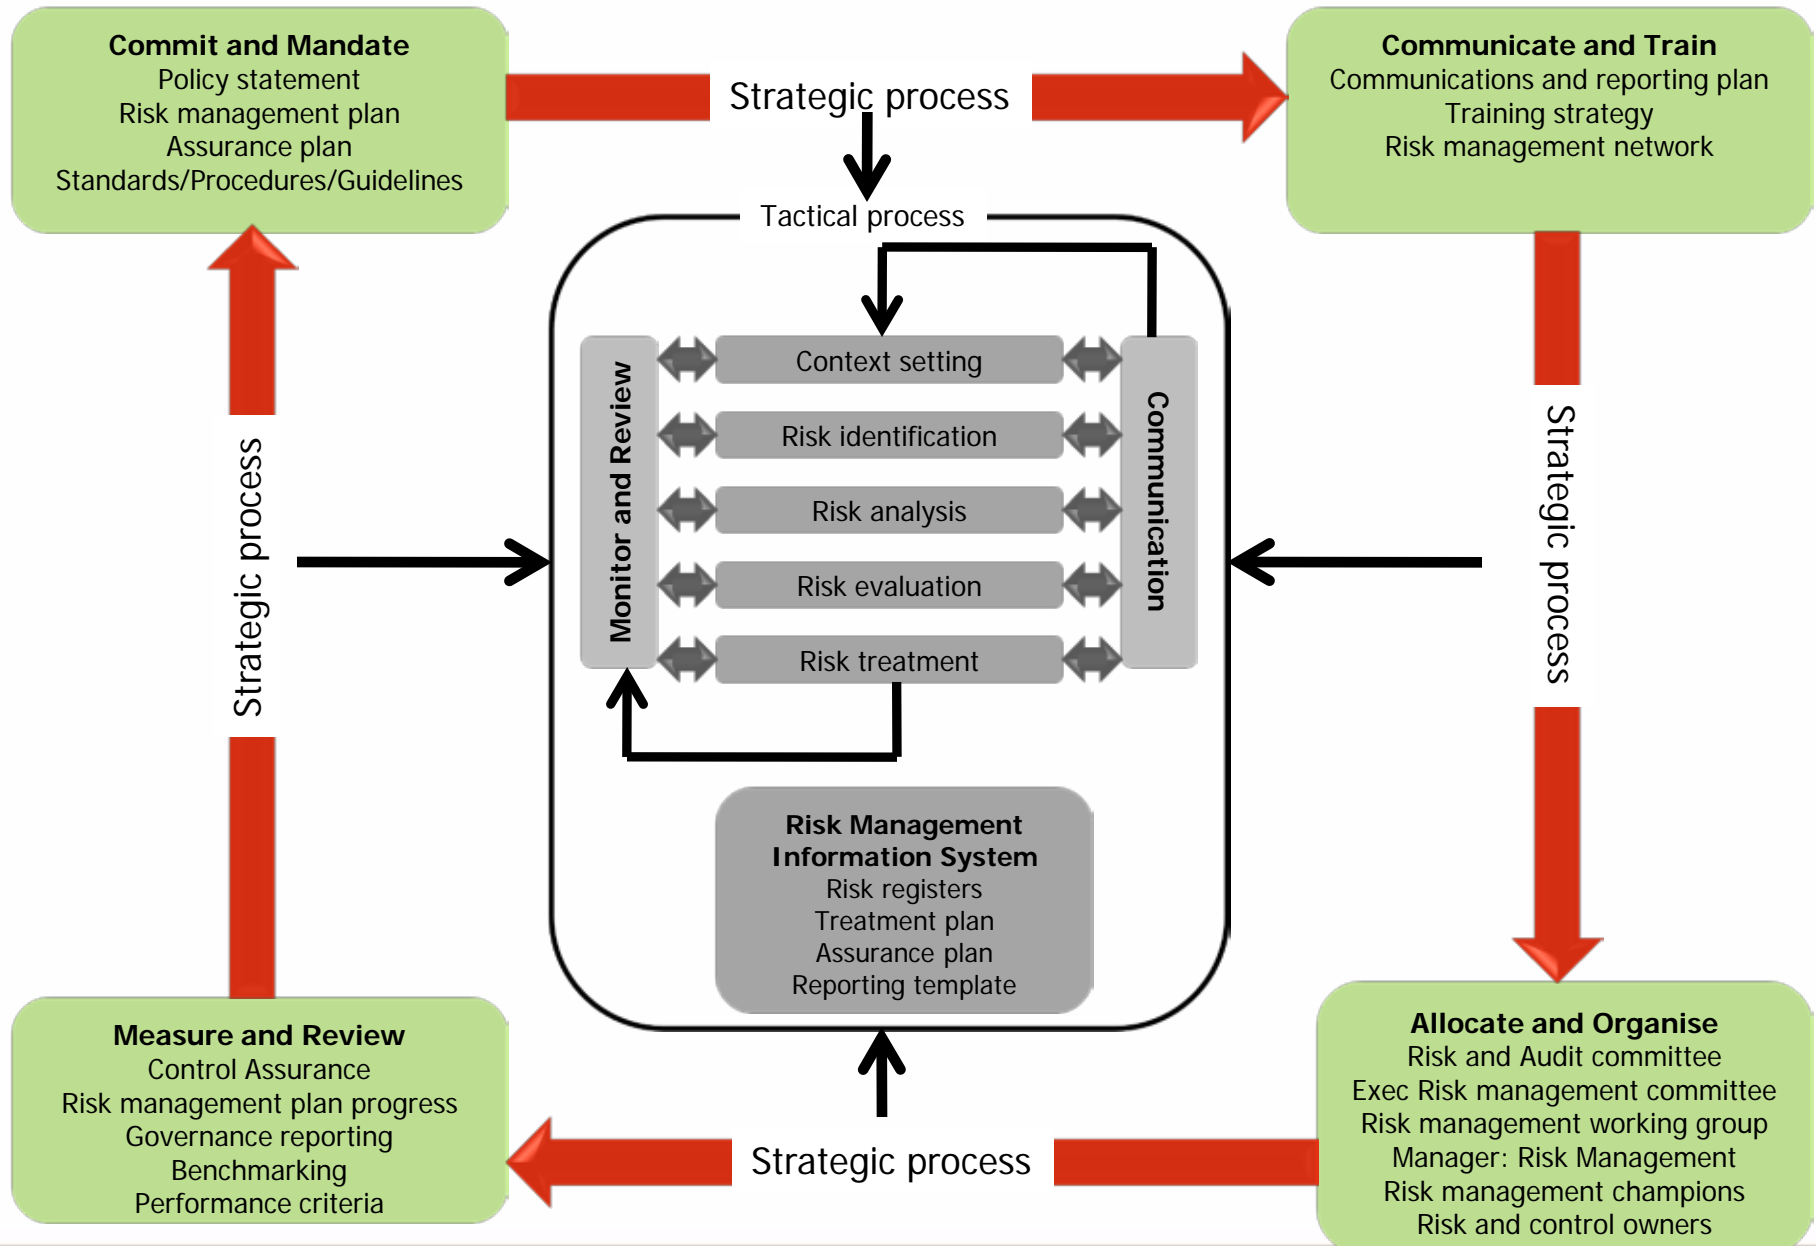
**Commit and Mandate**
Policy statement
Risk management plan
Assurance plan
Standards/Procedures/Guidelines

Strategic process

**Communicate and Train**
Communications and reporting plan
Training strategy
Risk management network

Tactical process

Monitor and Review

Context setting

Risk identification

Risk analysis

Risk evaluation

Risk treatment

Communication

Strategic process

Strategic process

**Risk Management Information System**
Risk registers
Treatment plan
Assurance plan
Reporting template

**Measure and Review**
Control Assurance
Risk management plan progress
Governance reporting
Benchmarking
Performance criteria

Strategic process

**Allocate and Organise**
Risk and Audit committee
Exec Risk management committee
Risk management working group
Manager: Risk Management
Risk management champions
Risk and control owners